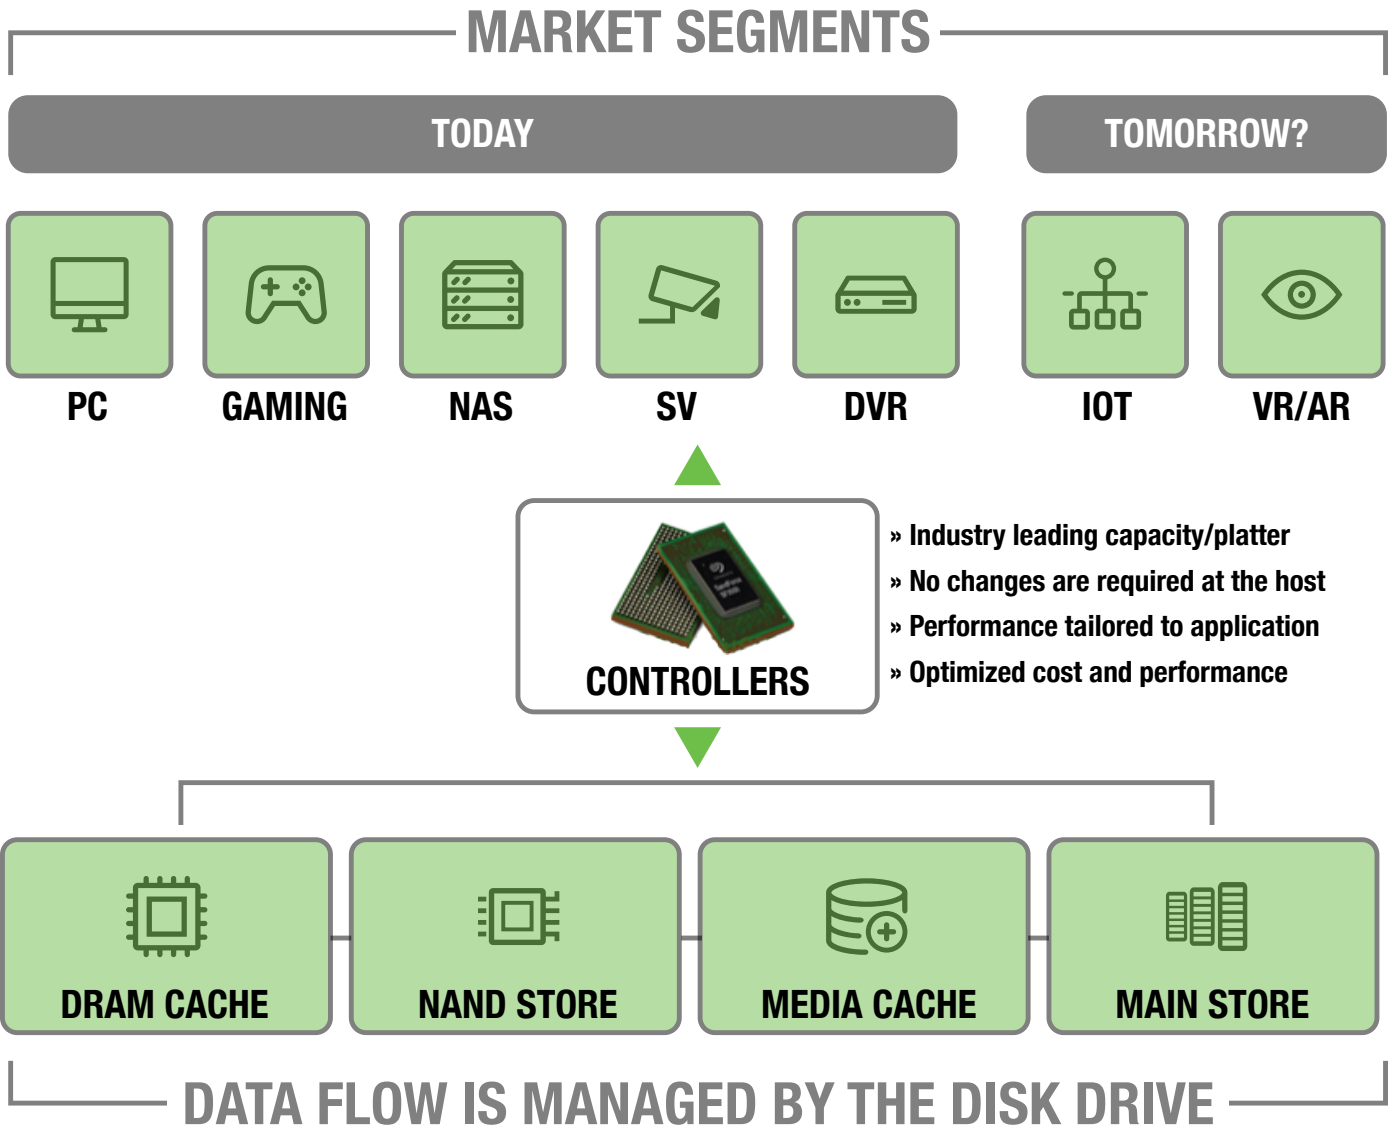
MARKET SEGMENTS

TODAY

TOMORROW?

PC

GAMING

NAS

SV

DVR

IOT

VR/AR

CONTROLLERS

» Industry leading capacity/platter
» No changes are required at the host
» Performance tailored to application
» Optimized cost and performance

DRAM CACHE

NAND STORE

MEDIA CACHE

MAIN STORE

DATA FLOW IS MANAGED BY THE DISK DRIVE